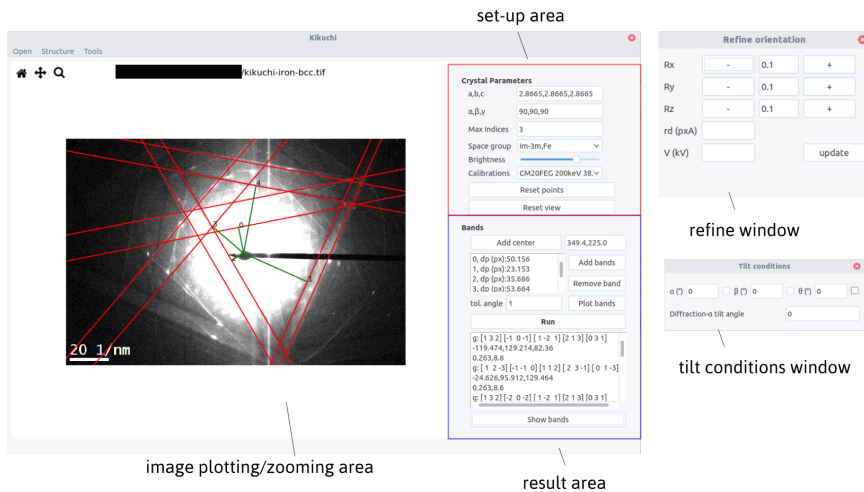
set-up area

Kikuchi

Open Structure Tools

/kikuchi-iron-bcc.tif

Crystal Parameters

a,b,c 2.8665,2.8665,2.8665

α,β,γ 90,90,90

Max Indices 3

Space group Im-3m,Fe

Brightness

Calibrations CM20FEG 200keV 38.

Reset points

Reset view

Bands

Add center 349.4,225.0

0, dp (px):50.156
1, dp (px):23.153
2, dp (px):35.686
3, dp (px):53.664

Add bands

Remove band

tol. angle 1

Plot bands

Run

g: [1 3 2] [-1 0 -1] [1 -2 1] [2 1 3] [0 3 1]
-119.474,129.214,82.36
0.263,8.6
g: [ 1 2 -3] [-1 -1 0] [1 1 2] [2 3 -1] [0 1 -3]
-24.626,95.912,129.464
0.263,8.6
g: [1 3 2] [-2 0 -2] [1 -2 1] [2 1 3] [0 3 1]

Show bands

20 1/nm

1

2

0

3

image plotting/zooming area

result area

Refine orientation

Rx - 0.1 +

Ry - 0.1 +

Rz - 0.1 +

rd (pxA)

V (kV)

update

refine window

Tilt conditions

α (°) 0 β (°) 0 θ (°) 0

Diffraction-α tilt angle 0

tilt conditions window